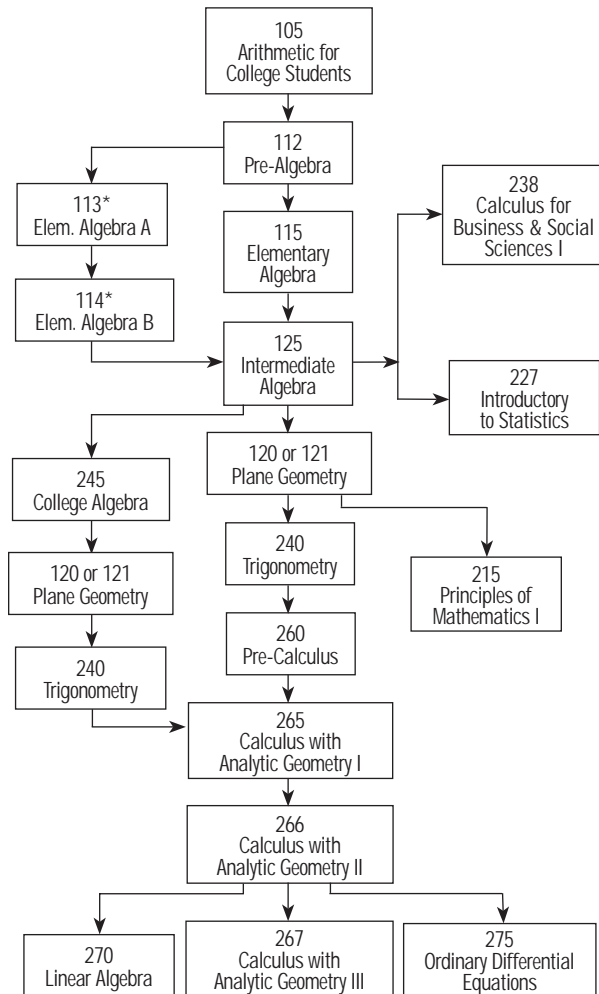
105
Arithmetic for College Students

112
Pre-Algebra

113*
Elem. Algebra A

115
Elementary Algebra

238
Calculus for Business & Social Sciences I

114*
Elem. Algebra B

125
Intermediate Algebra

227
Introductory to Statistics

245
College Algebra

120 or 121
Plane Geometry

120 or 121
Plane Geometry

240
Trigonometry

215
Principles of Mathematics I

240
Trigonometry

260
Pre-Calculus

265
Calculus with Analytic Geometry I

266
Calculus with Analytic Geometry II

270
Linear Algebra

267
Calculus with Analytic Geometry III

275
Ordinary Differential Equations